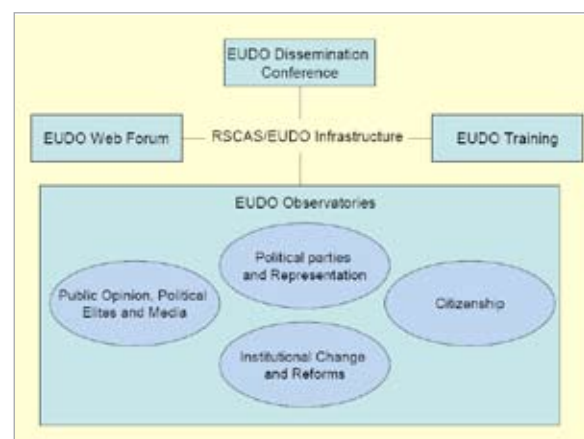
EUDO Dissemination Conference

EUDO Web Forum

RSCAS/EUDO Infrastructure

EUDO Training

EUDO Observatories

Political parties and Representation

Public Opinion, Political Elites and Media

Citizenship

Institutional Change and Reforms